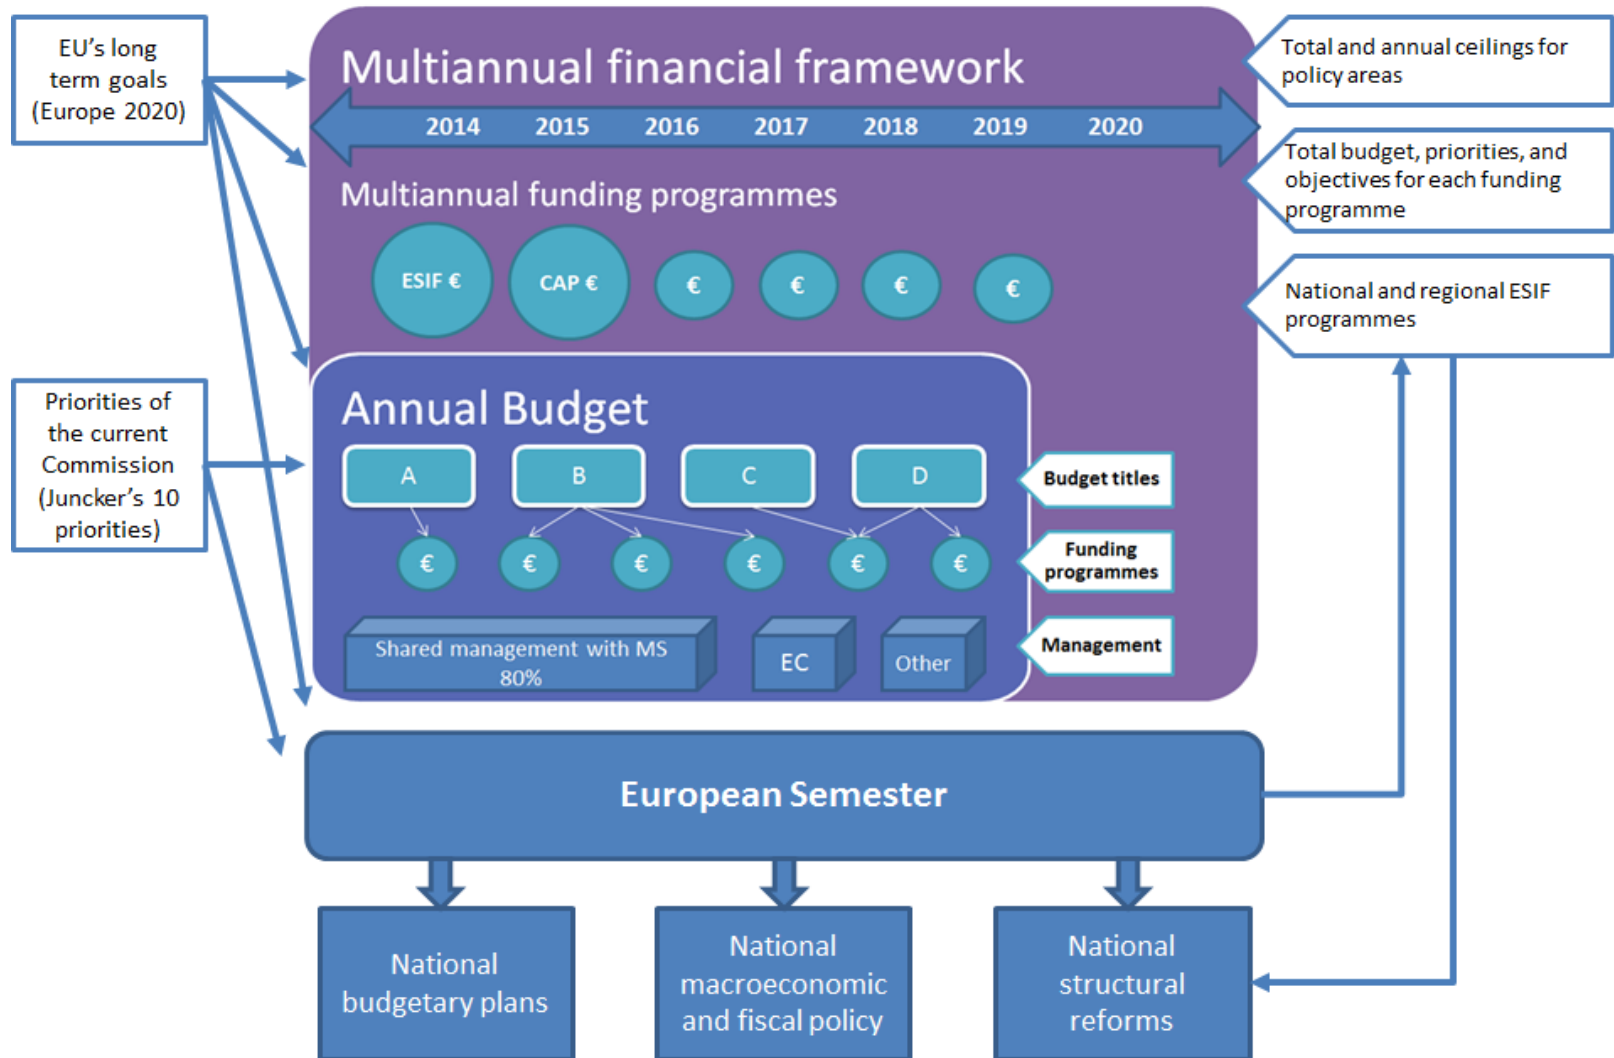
EU's long term goals (Europe 2020)

Multiannual financial framework

2014 2015 2016 2017 2018 2019 2020

Total and annual ceilings for policy areas

Total budget, priorities, and objectives for each funding programme

Multiannual funding programmes

ESIF € CAP € € € € €

National and regional ESIF programmes

Priorities of the current Commission (Juncker's 10 priorities)

Annual Budget

A B C D

Budget titles

€ € € € € €

Funding programmes

Shared management with MS 80%

EC

Other

Management

European Semester

National budgetary plans

National macroeconomic and fiscal policy

National structural reforms